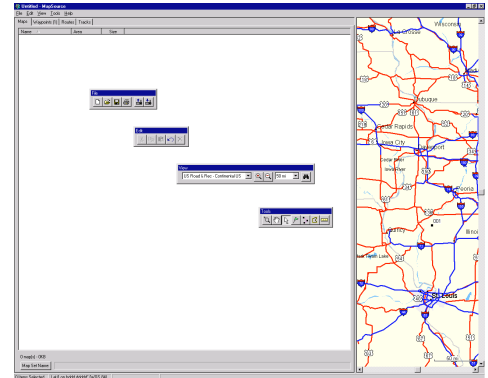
Untitled - MapSource

File Edit View Tools Help

Maps | Waypoints (1) | Routes | Tracks

Name | Area | Size

File

Edit

View

US Road & Rec - Continental US

50 mi

Tools

Wisconsin

Dubuque

Cedar Rapids

Iowa City

Davenport

Peoria

Illinois

Quincy

St. Louis

0 map(s) - 0KB

Map Set Name

0 Items Selected